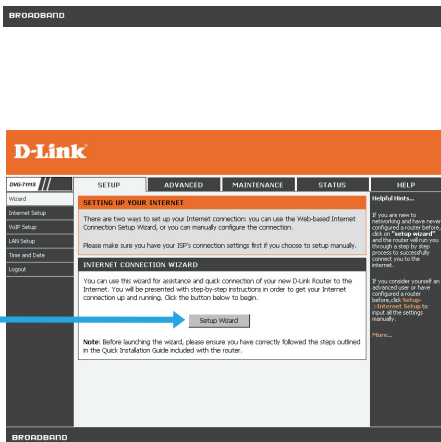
BROADBAND

D-Link

DVG-7###

SETUP | ADVANCED | MAINTENANCE | STATUS | HELP

Wizard
Internet Setup
VoIP Setup
LAN Setup
Time and Date
Logout

SETTING UP YOUR INTERNET

There are two ways to set up your Internet connection: you can use the Web-based Internet Connection Setup Wizard, or you can manually configure the connection.

Please make sure you have your ISP's connection settings first if you choose to setup manually.

INTERNET CONNECTION WIZARD

You can use this wizard for assistance and quick connection of your new D-Link Router to the Internet. You will be presented with step-by-step instructions in order to get your Internet connection up and running. Click the button below to begin.

Setup Wizard

Note: Before launching the wizard, please ensure you have correctly followed the steps outlined in the Quick Installation Guide included with the router.

Helpful Hints...

If you are new to networking and have never configured a router before, click on "setup wizard" and the router will run you through a step by step process to successfully connect you to the Internet.

If you consider yourself an advanced user or have configured a router before, click Setup → Internet Setup to input all the settings manually.

More...

BROADBAND